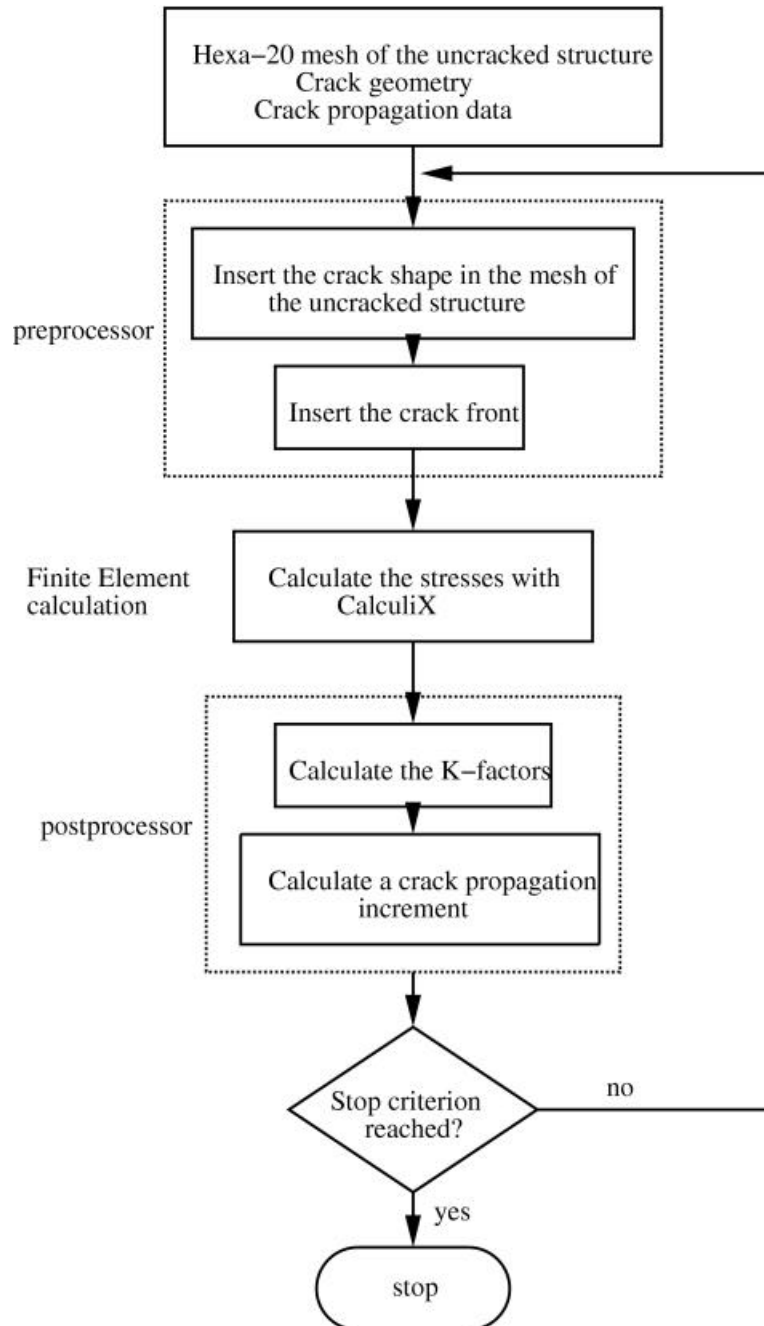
Hexa−20 mesh of the uncracked structure
Crack geometry
Crack propagation data

preprocessor

Insert the crack shape in the mesh of the uncracked structure

Insert the crack front

Finite Element calculation

Calculate the stresses with CalculiX

postprocessor

Calculate the K−factors

Calculate a crack propagation increment

Stop criterion reached?

no

yes

stop